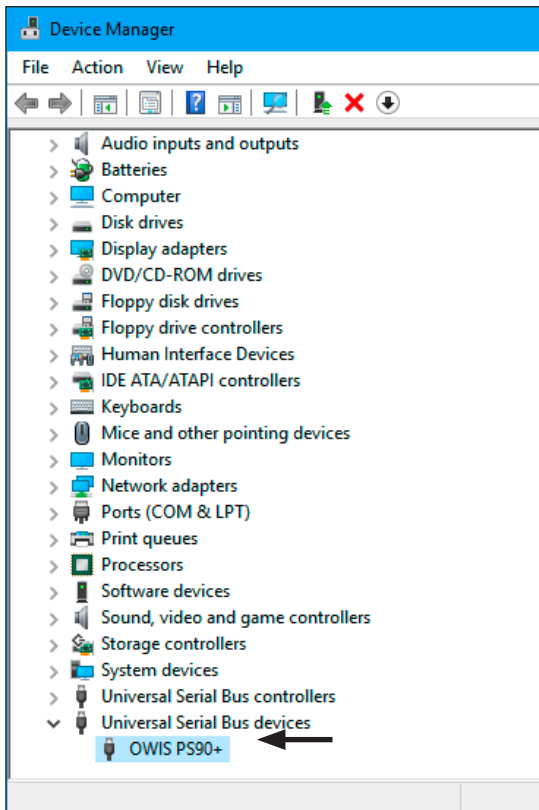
Device Manager

File Action View Help

Audio inputs and outputs
Batteries
Computer
Disk drives
Display adapters
DVD/CD-ROM drives
Floppy disk drives
Floppy drive controllers
Human Interface Devices
IDE ATA/ATAPI controllers
Keyboards
Mice and other pointing devices
Monitors
Network adapters
Ports (COM & LPT)
Print queues
Processors
Software devices
Sound, video and game controllers
Storage controllers
System devices
Universal Serial Bus controllers
Universal Serial Bus devices
OWIS PS90+